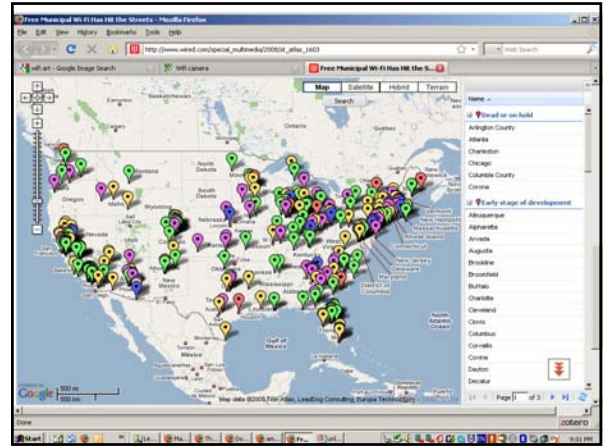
Free Municipal Wi-Fi Has Hit the Streets - Mozilla Firefox
File Edit View History Bookmarks Tools Help
http://www.wired.com/special_multimedia/2008/st_atlas_1603
Web Search
wifi art - Google Image Search
Wifi camera
Free Municipal Wi-Fi Has Hit the S...
Map
Satellite
Hybrid
Terrain
Search
Name
Dead or on hold
Arlington County
Atlanta
Charleston
Chicago
Columbia County
Corona
Early stage of development
Albuquerque
Alpharetta
Arvada
Augusta
Brookline
Broomfield
Buffalo
Charlotte
Cleveland
Clovis
Columbus
Corvallis
Covina
Dayton
Decatur
Page 1 of 3
Saskatchewan
Montana
North Dakota
South Dakota
Oregon
Idaho
Wyoming
Nebraska
Nevada
Utah
Colorado
Kansas
Oklahoma
Texas
Mexico
Gulf of Mexico
Cuba
Massachusetts
Delaware
Maryland
Google
500 mi
500 km
Map data ©2008 Tele Atlas, LeadDog Consulting, Europa Technologies
Done
Zotero
Start